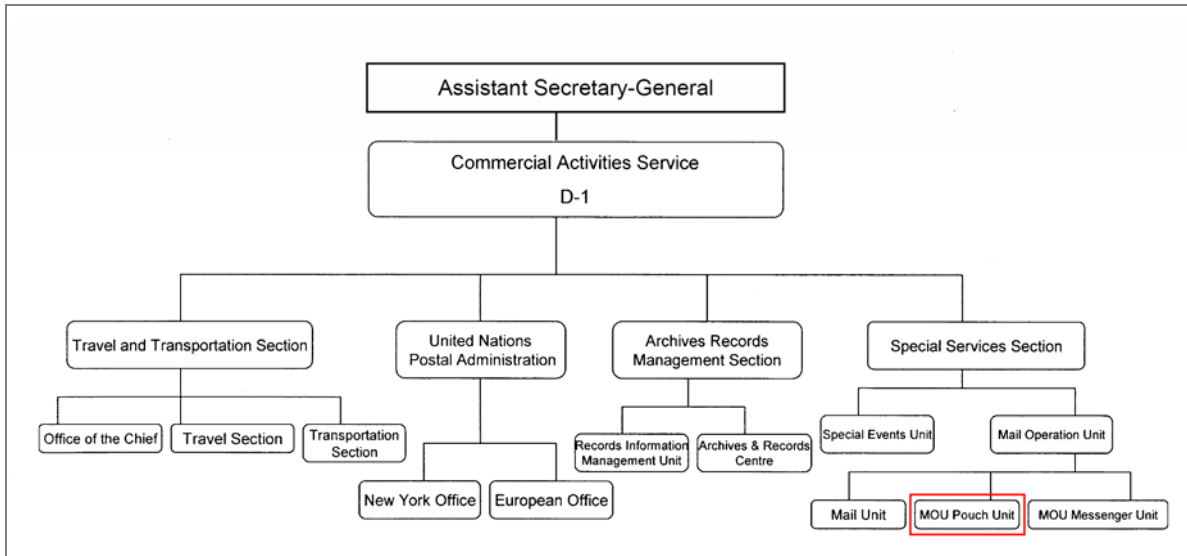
Assistant Secretary-General

Commercial Activities Service
D-1

Travel and Transportation Section

Office of the Chief

Travel Section

Transportation Section

United Nations Postal Administration

New York Office

European Office

Archives Records Management Section

Records Information Management Unit

Archives & Records Centre

Special Services Section

Special Events Unit

Mail Operation Unit

Mail Unit

MOU Pouch Unit

MOU Messenger Unit